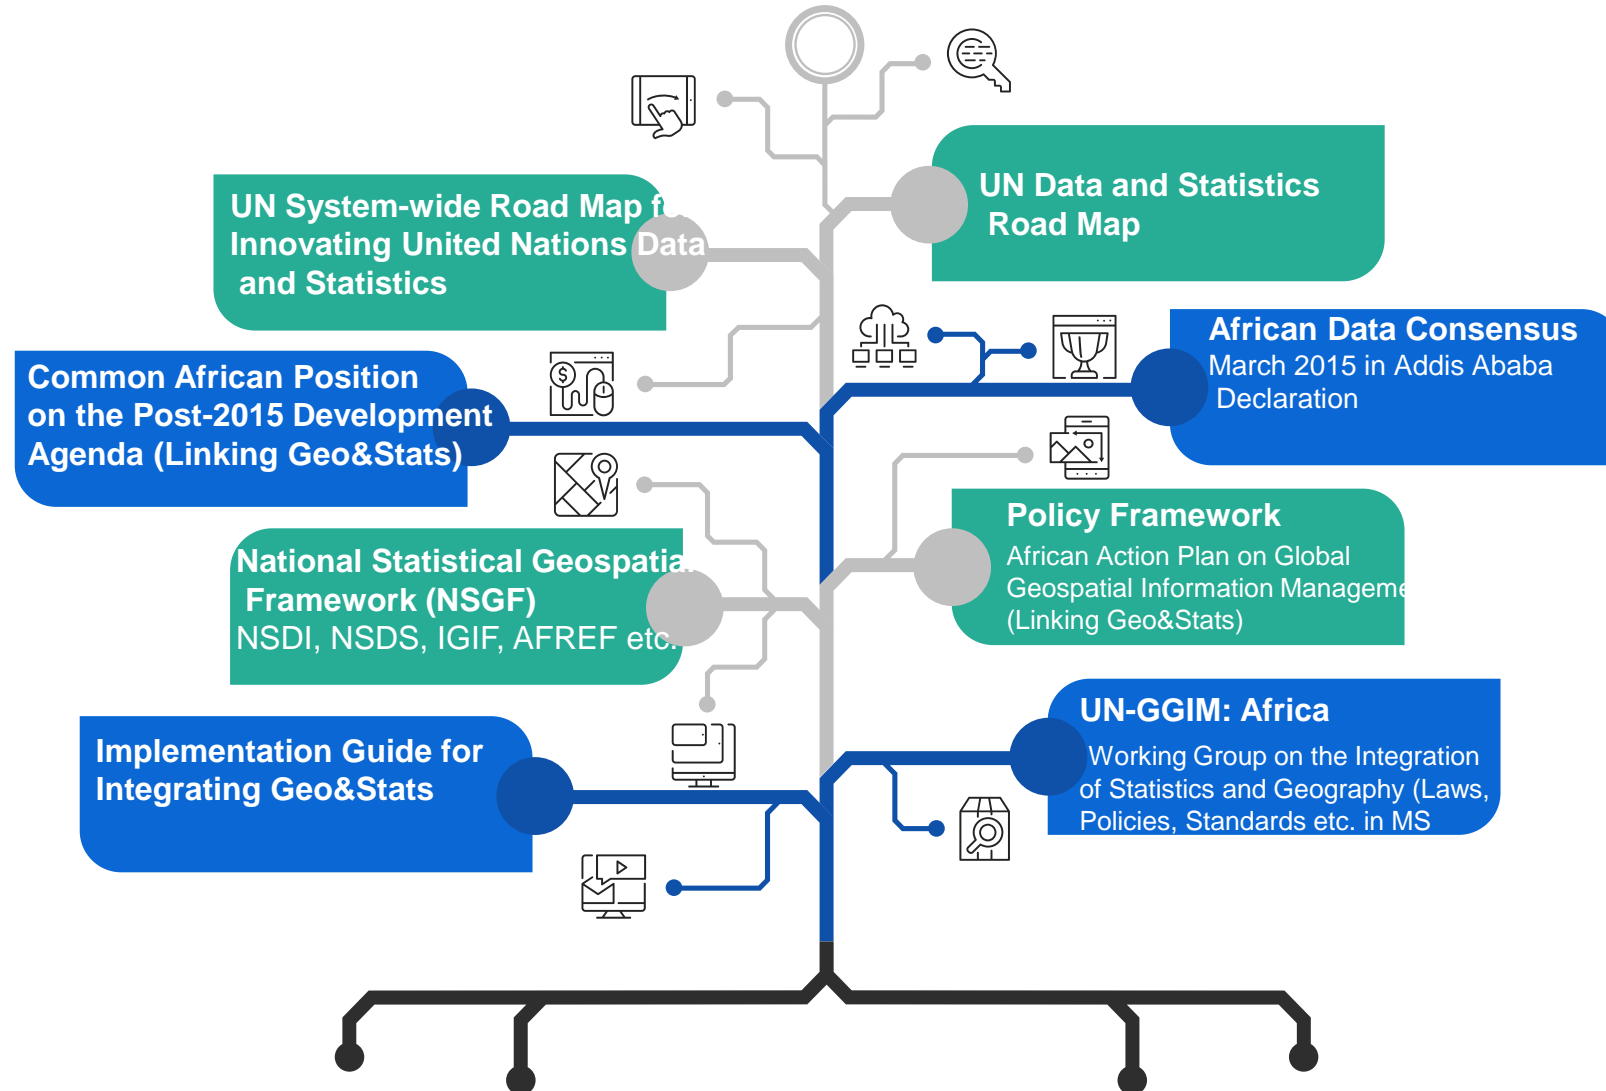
UN Data and Statistics Road Map

UN System-wide Road Map f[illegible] Innovating United Nations Data and Statistics

African Data Consensus
March 2015 in Addis Ababa Declaration

Common African Position on the Post-2015 Development Agenda (Linking Geo&Stats)

Policy Framework
African Action Plan on Global Geospatial Information Manageme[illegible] (Linking Geo&Stats)

National Statistical Geospatia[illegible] Framework (NSGF)
NSDI, NSDS, IGIF, AFREF etc.

UN-GGIM: Africa
Working Group on the Integration of Statistics and Geography (Laws, Policies, Standards etc. in MS

Implementation Guide for Integrating Geo&Stats